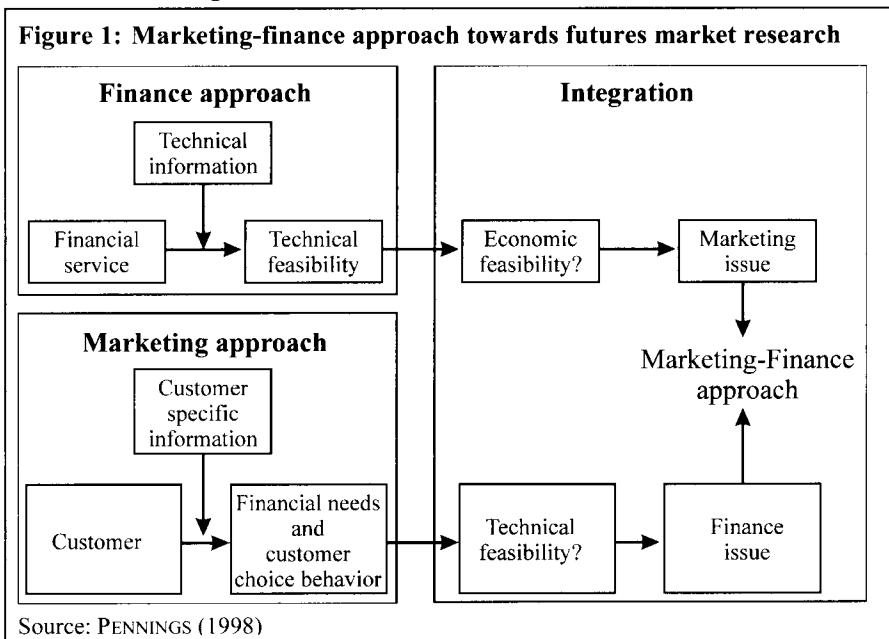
Figure 1: Marketing-finance approach towards futures market research

Finance approach

Technical information

Financial service

Technical feasibility

Integration

Economic feasibility?

Marketing issue

Marketing-Finance approach

Marketing approach

Customer specific information

Customer

Financial needs and customer choice behavior

Technical feasibility?

Finance issue

Source: PENNINGS (1998)